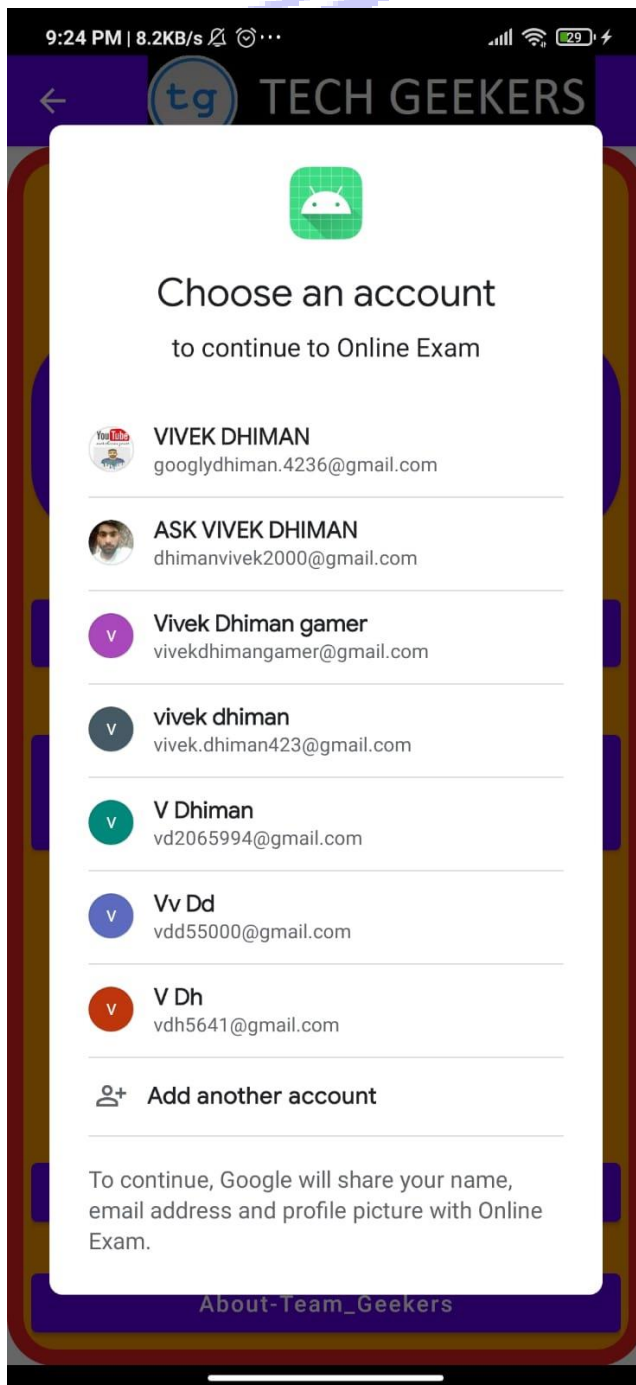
9:24 PM | 8.2KB/s

29

tg TECH GEEKERS

Choose an account

to continue to Online Exam

YouTube

VIVEK DHIMAN
googlydhiman.4236@gmail.com

ASK VIVEK DHIMAN
dhimanvivek2000@gmail.com

V
Vivek Dhiman gamer
vivekdhimangamer@gmail.com

V
vivek dhiman
vivek.dhiman423@gmail.com

V
V Dhiman
vd2065994@gmail.com

V
Vv Dd
vdd55000@gmail.com

V
V Dh
vdh5641@gmail.com

Add another account

To continue, Google will share your name, email address and profile picture with Online Exam.

About-Team_Geekers